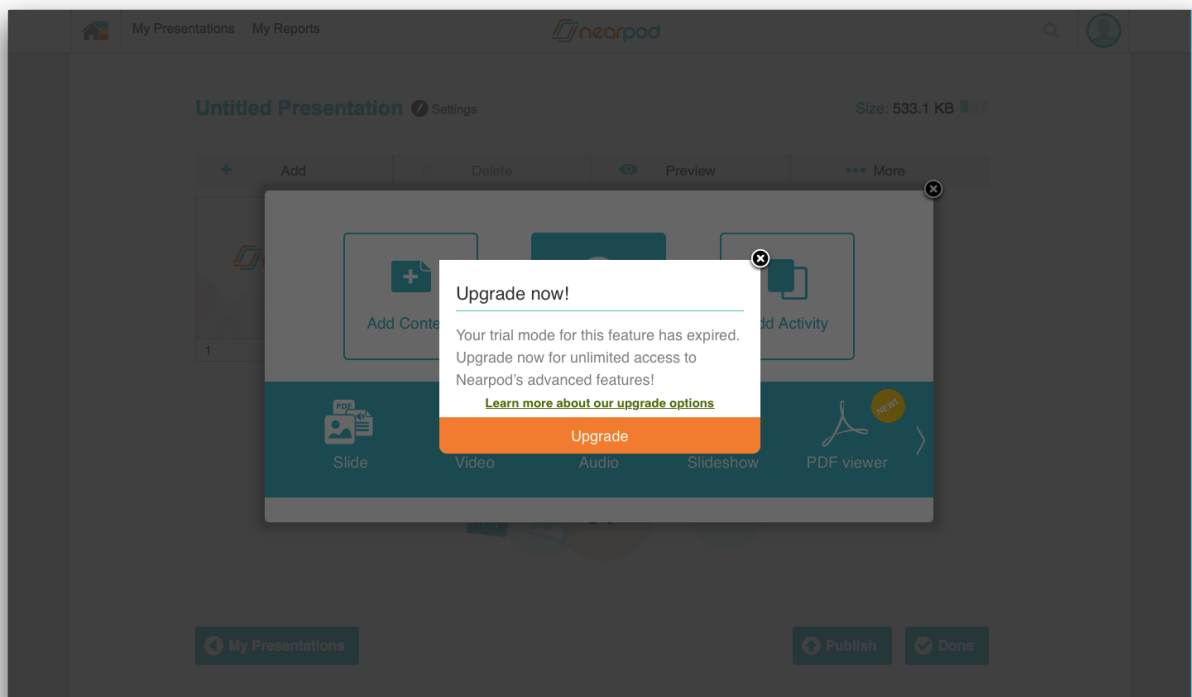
My Presentations My Reports nearpod

Untitled Presentation Settings

Size: 533.1 KB

+ Add Delete Preview ••• More

1

Add Conte

dd Activity

Upgrade now!

Your trial mode for this feature has expired. Upgrade now for unlimited access to Nearpod's advanced features!

Learn more about our upgrade options

Upgrade

Slide Video Audio Slideshow PDF viewer

NEW!

My Presentations

Publish Done